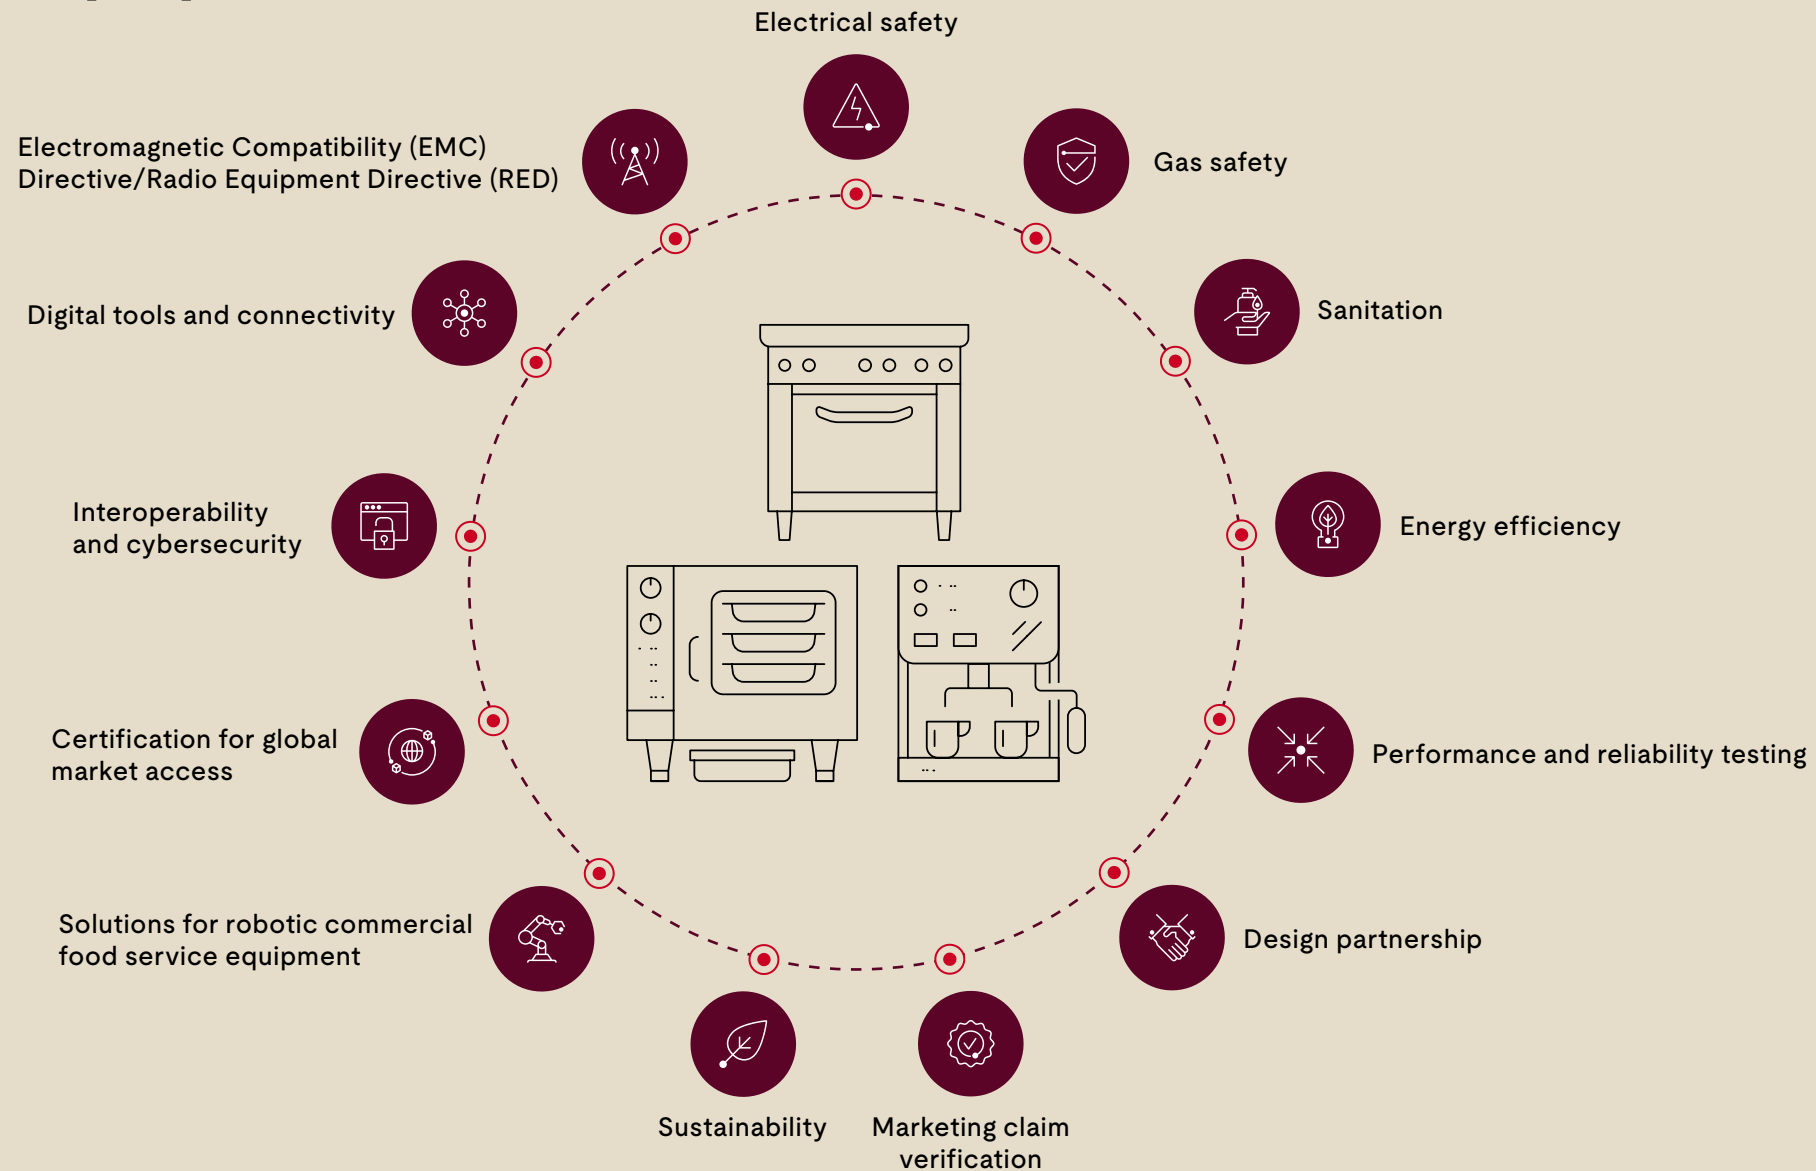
Electrical safety

Gas safety

Sanitation

Energy efficiency

Performance and reliability testing

Design partnership

Marketing claim verification

Sustainability

Solutions for robotic commercial food service equipment

Certification for global market access

Interoperability and cybersecurity

Digital tools and connectivity

Electromagnetic Compatibility (EMC) Directive/Radio Equipment Directive (RED)